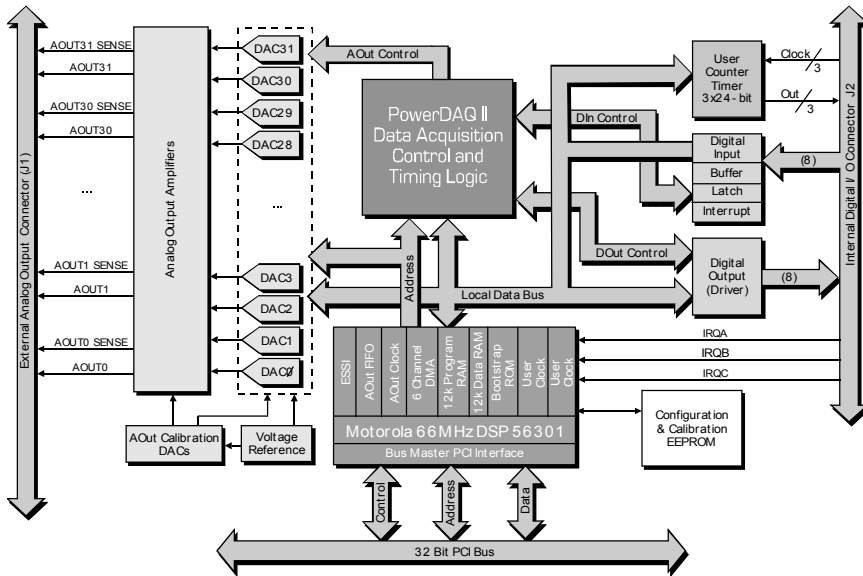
External Analog Output Connector (J1)

AOUT31 SENSE
AOUT31
AOUT30 SENSE
AOUT30
...
AOUT1 SENSE
AOUT1
AOUT0 SENSE
AOUT0

Analog Output Amplifiers

DAC31
DAC30
DAC29
DAC28
...
DAC3
DAC2
DAC1
DACØ

AOut Calibration DACs
Voltage Reference

AOut Control

PowerDAQ II Data Acquisition Control and Timing Logic

Address
Local Data Bus

ESSI
AOut FIFO
AOut Clock
6 Channel DMA
12k Program RAM
12k Data RAM
Bootstrap ROM
User Clock
User Clock

Motorola 66MHz DSP 56301
Bus Master PCI Interface

Control
Address
Data

32 Bit PCI Bus

User Counter Timer 3x24-bit
Clock 3
Out 3

DIn Control
Digital Input
Buffer
Latch
Interrupt
(8)

DOut Control
Digital Output (Driver)
(8)

IRQA
IRQB
IRQC

Configuration & Calibration EEPROM

Internal Digital I/O Connector J2